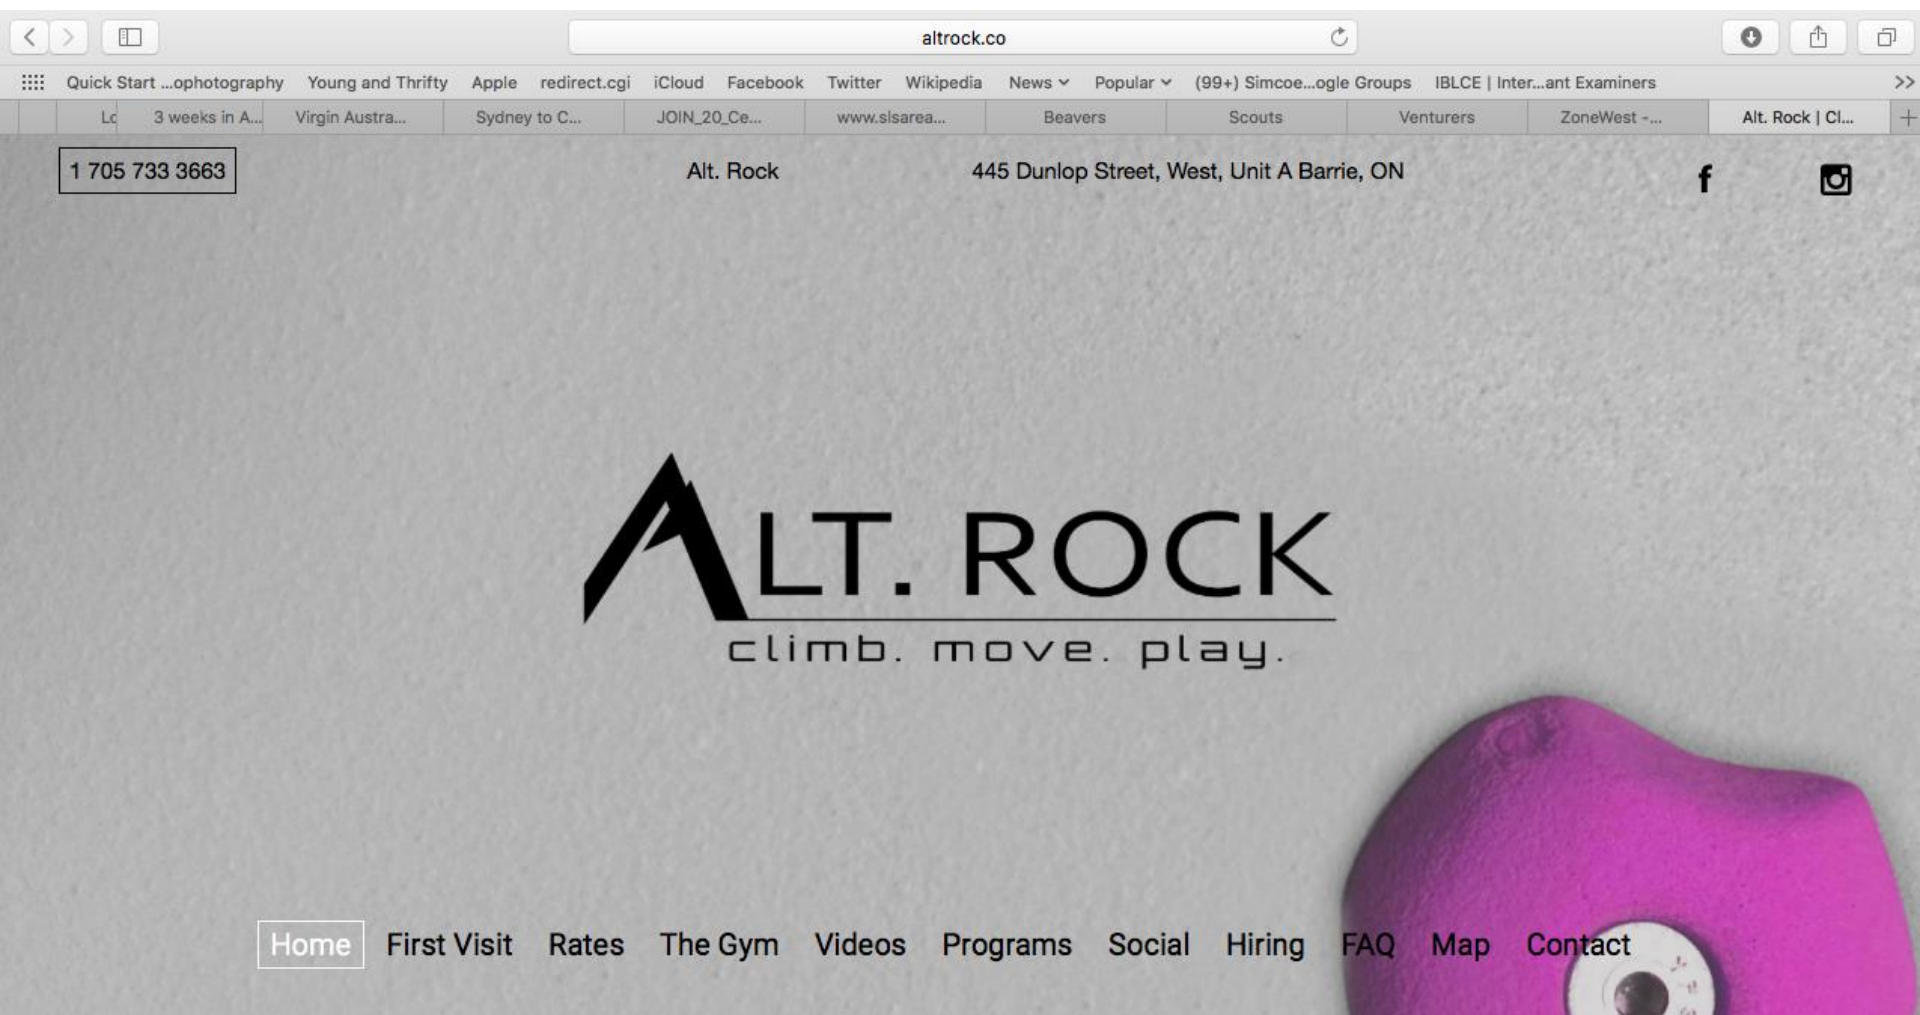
altrock.co

Quick Start ...ophotography Young and Thrifty Apple redirect.cgi iCloud Facebook Twitter Wikipedia News Popular (99+) Simcoe...ogle Groups IBLCE | Inter...ant Examiners >>

Lc 3 weeks in A... Virgin Austra... Sydney to C... JOIN_20_Ce... www.slsarea... Beavers Scouts Venturers ZoneWest -... Alt. Rock | Cl... +

1 705 733 3663 Alt. Rock 445 Dunlop Street, West, Unit A Barrie, ON

f

ALT. ROCK
climb. move. play.

Home First Visit Rates The Gym Videos Programs Social Hiring FAQ Map Contact